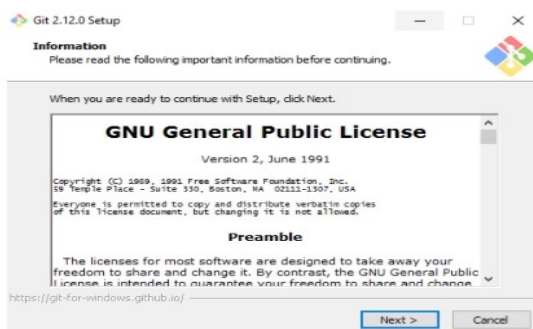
Git 2.12.0 Setup

Information
Please read the following important information before continuing.

When you are ready to continue with Setup, click Next.

GNU General Public License

Version 2, June 1991

Copyright (C) 1989, 1991 Free Software Foundation, Inc.
59 Temple Place - Suite 330, Boston, MA 02111-1307, USA

Everyone is permitted to copy and distribute verbatim copies of this license document, but changing it is not allowed.

Preamble

The licenses for most software are designed to take away your freedom to share and change it. By contrast, the GNU General Public License is intended to guarantee your freedom to share and change

https://git-for-windows.github.io/

Next >

Cancel